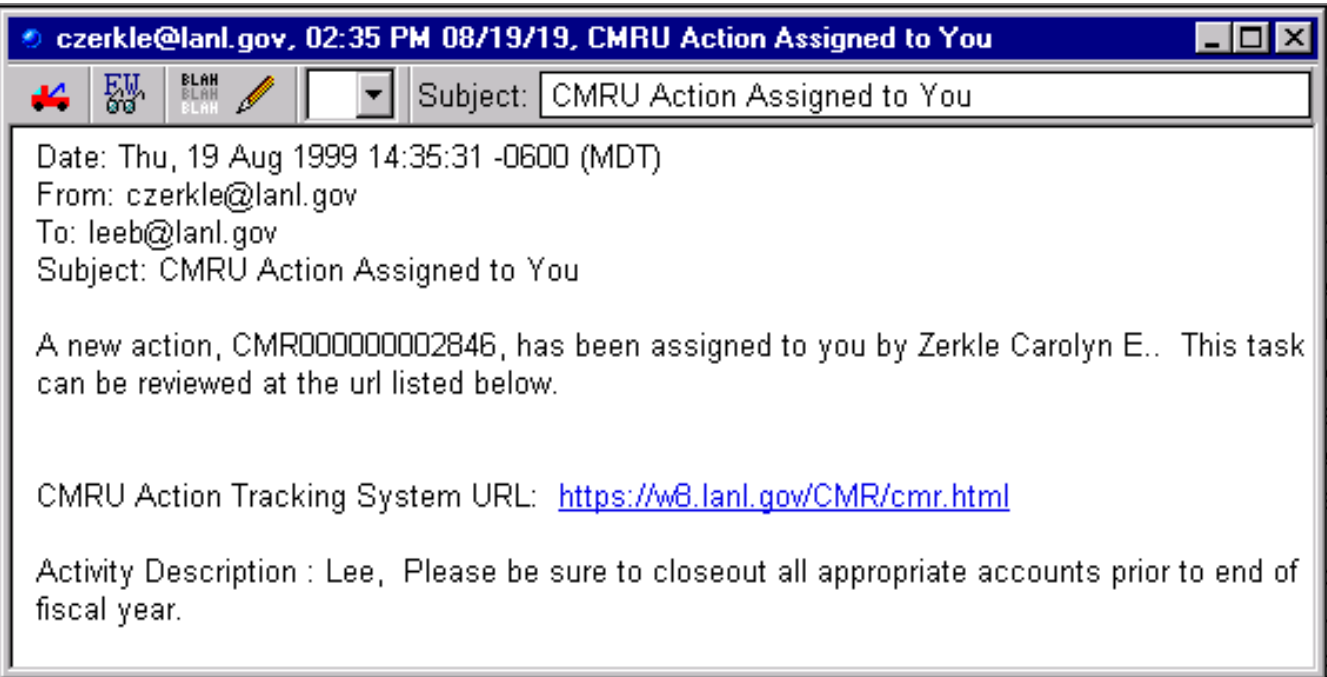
czerkle@lanl.gov, 02:35 PM 08/19/19, CMRU Action Assigned to You

EW

BLAH BLAH BLAH

Subject: CMRU Action Assigned to You

Date: Thu, 19 Aug 1999 14:35:31 -0600 (MDT)
From: czerkle@lanl.gov
To: leeb@lanl.gov
Subject: CMRU Action Assigned to You

A new action, CMR000000002846, has been assigned to you by Zerkle Carolyn E.. This task can be reviewed at the url listed below.

CMRU Action Tracking System URL: https://w8.lanl.gov/CMR/cmr.html

Activity Description : Lee, Please be sure to closeout all appropriate accounts prior to end of fiscal year.